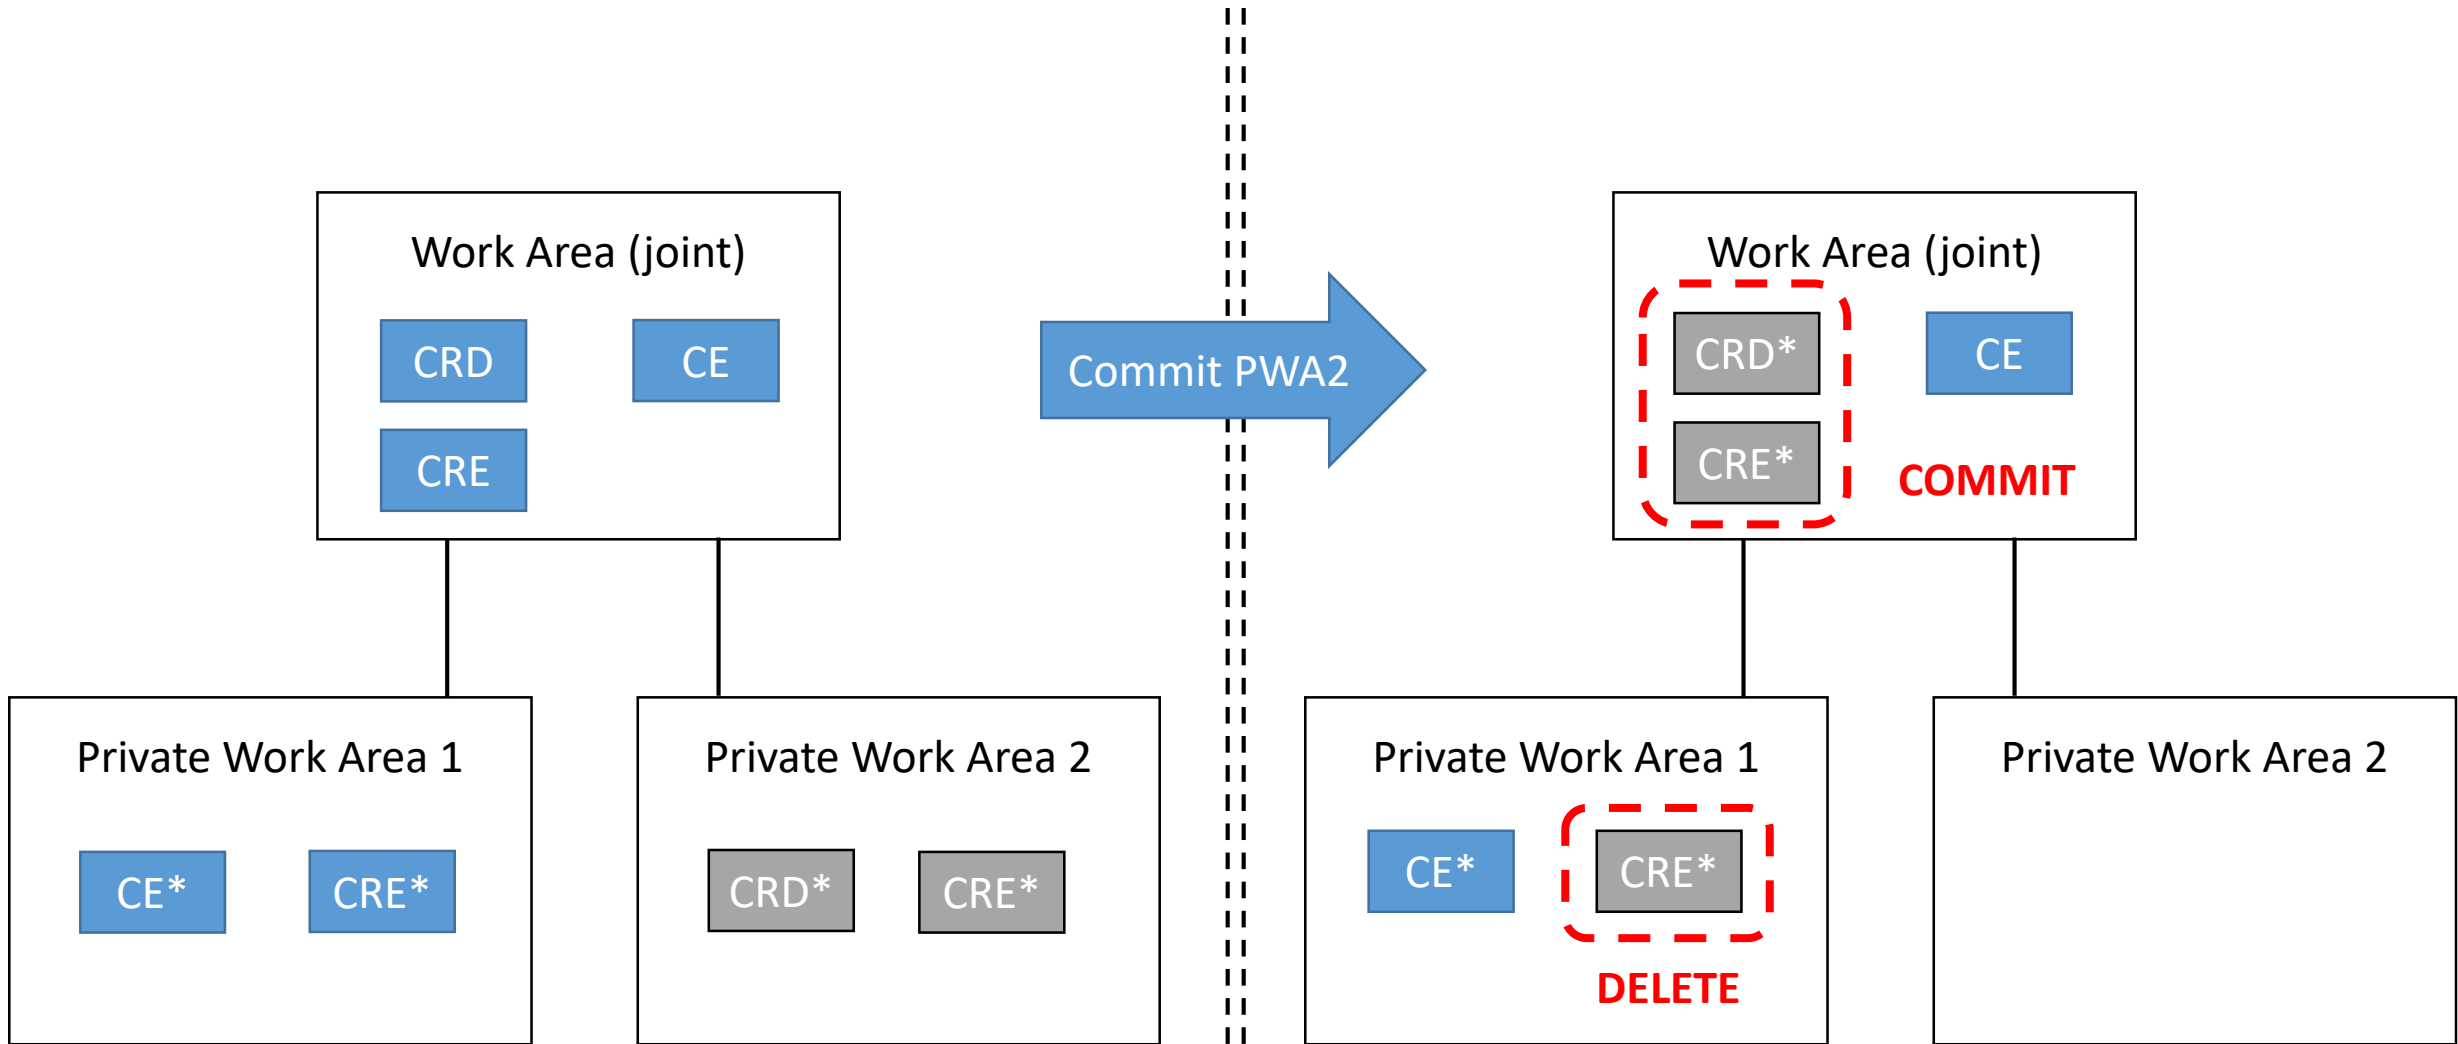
Work Area (joint)

CRD

CE

CRE

Private Work Area 1

CE*

CRE*

Private Work Area 2

CRD*

CRE*

Commit PWA2

Work Area (joint)

CRD*

CE

CRE*

COMMIT

Private Work Area 1

CE*

CRE*

DELETE

Private Work Area 2